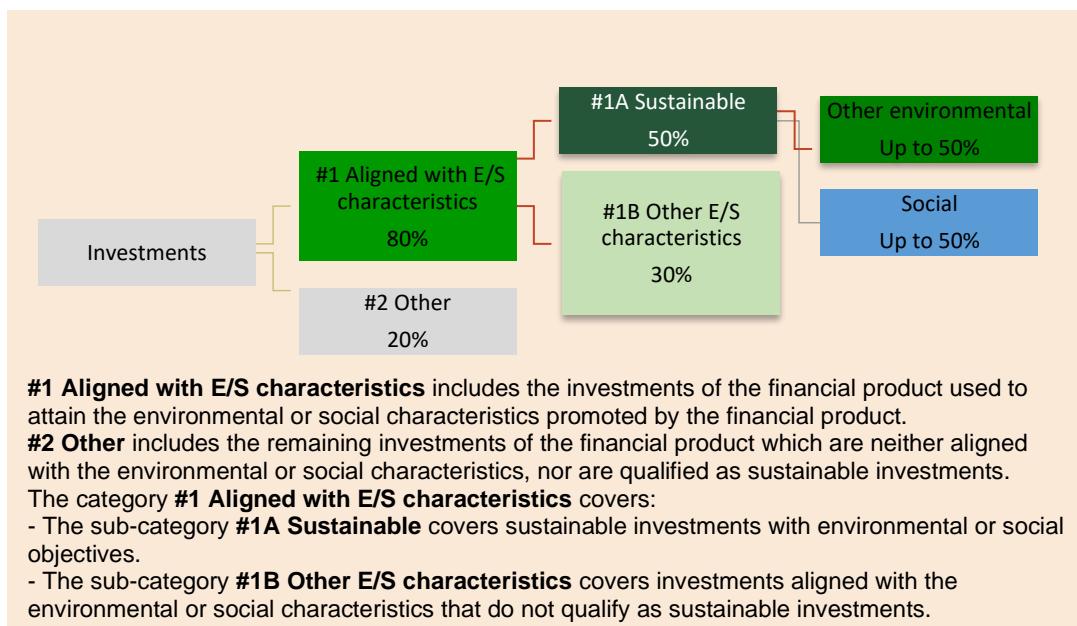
#1A Sustainable
50%

Other environmental
Up to 50%

#1 Aligned with E/S characteristics
80%

#1B Other E/S characteristics
30%

Social
Up to 50%

Investments

#2 Other
20%

**#1 Aligned with E/S characteristics** includes the investments of the financial product used to attain the environmental or social characteristics promoted by the financial product.
**#2 Other** includes the remaining investments of the financial product which are neither aligned with the environmental or social characteristics, nor are qualified as sustainable investments.
The category **#1 Aligned with E/S characteristics** covers:
- The sub-category **#1A Sustainable** covers sustainable investments with environmental or social objectives.
- The sub-category **#1B Other E/S characteristics** covers investments aligned with the environmental or social characteristics that do not qualify as sustainable investments.